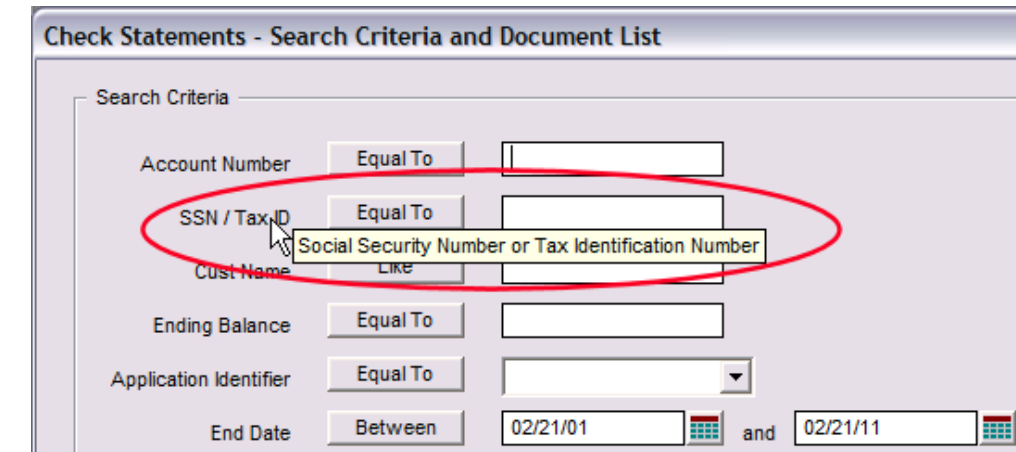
Check Statements - Search Criteria and Document List

Search Criteria

Account Number
Equal To

SSN / Tax ID
Equal To

Social Security Number or Tax Identification Number

Cust Name
Like

Ending Balance
Equal To

Application Identifier
Equal To

End Date
Between
02/21/01
and
02/21/11